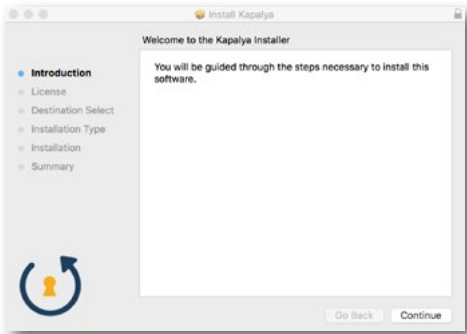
Install Kapalya

Welcome to the Kapalya Installer

Introduction
License
Destination Select
Installation Type
Installation
Summary

You will be guided through the steps necessary to install this software.

Go Back
Continue